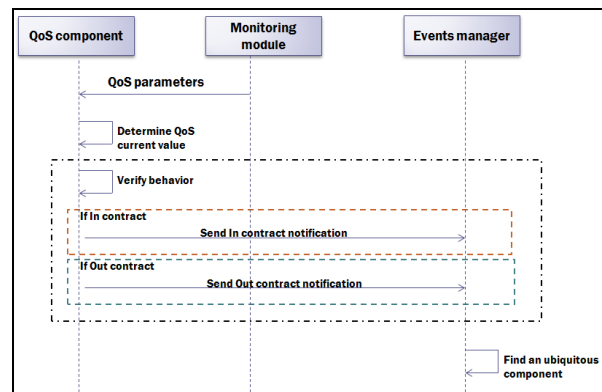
QoS component

Monitoring module

Events manager

QoS parameters

Determine QoS current value

Verify behavior

If In contract

Send In contract notification

If Out contract

Send Out contract notification

Find an ubiquitous component